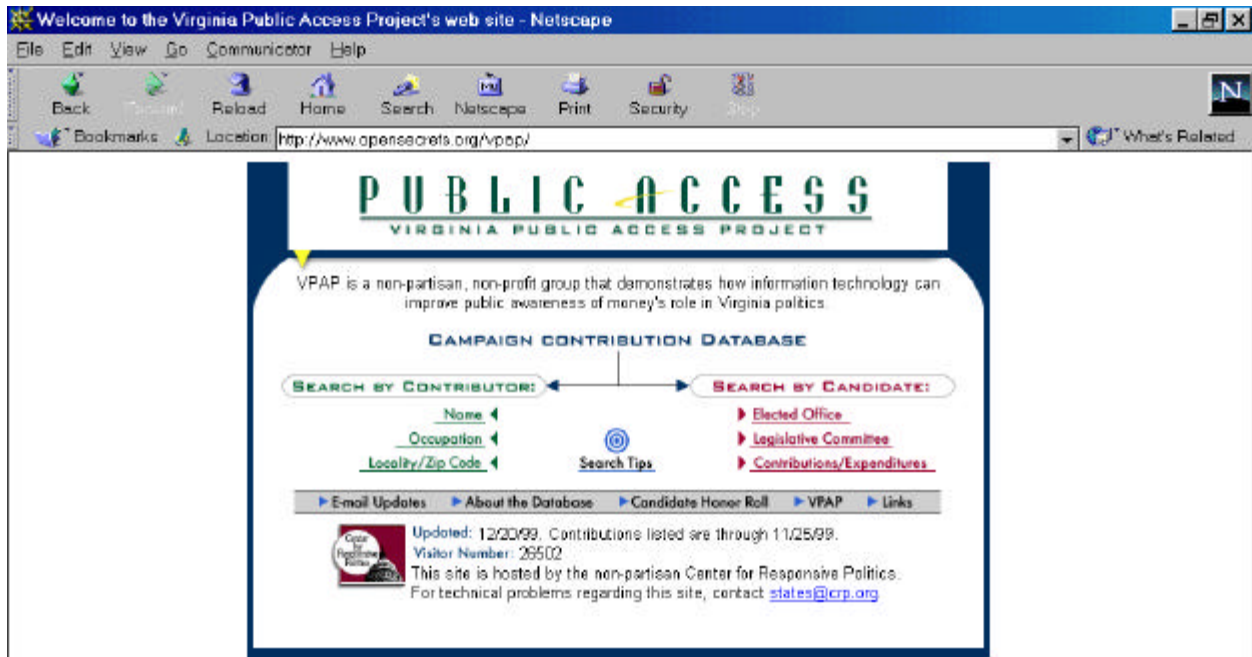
Welcome to the Virginia Public Access Project's web site - Netscape

File Edit View Go Communicator Help

Back Forward Reload Home Search Netscape Print Security Stop

Bookmarks Location http://www.opensecrets.org/vpap/ What's Related

PUBLIC ACCESS
VIRGINIA PUBLIC ACCESS PROJECT

VPAP is a non-partisan, non-profit group that demonstrates how information technology can improve public awareness of money's role in Virginia politics.

CAMPAIGN CONTRIBUTION DATABASE

SEARCH BY CONTRIBUTOR:

Name
Occupation
Locality/Zip Code

Search Tips

SEARCH BY CANDIDATE:

Elected Office
Legislative Committee
Contributions/Expenditures

E-mail Updates About the Database Candidate Honor Roll VPAP Links

Center for Responsive Politics

Updated: 12/20/99. Contributions listed are through 11/25/99.
Visitor Number: 26502
This site is hosted by the non-partisan Center for Responsive Politics.
For technical problems regarding this site, contact states@crp.org